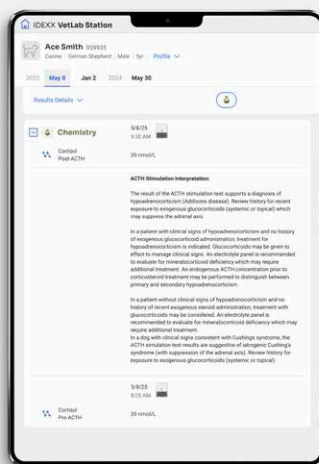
IDEXX VetLab Station

Ace Smith 959935
Canine | German Shepherd | Male | 5yr | Profile

2025 May 8 Jan 2 2024 May 30

Results Details

Chemistry

5/8/25
9:30 AM

Cortisol
Post ACTH

39 nmol/L

ACTH Stimulation Interpretation:

The result of the ACTH stimulation test supports a diagnosis of hypoadrenocorticism (Addisons disease). Review history for recent exposure to exogenous glucocorticoids (systemic or topical) which may suppress the adrenal axis.

In a patient with clinical signs of hypoadrenocorticism and no history of exogenous glucocorticoid administration, treatment for hypoadrenocorticism is indicated. Glucocorticoids may be given to effect to manage clinical signs. An electrolyte panel is recommended to evaluate for mineralocorticoid deficiency which may require additional treatment. An endogenous ACTH concentration prior to corticosteroid treatment may be performed to distinguish between primary and secondary hypoadrenocorticism.

In a patient without clinical signs of hypoadrenocorticism and no history of recent exogenous steroid administration, treatment with glucocorticoids may be considered. An electrolyte panel is recommended to evaluate for mineralocorticoid deficiency which may require additional treatment.
In a dog with clinical signs consistent with Cushings syndrome, the ACTH simulation test results are suggestive of iatrogenic Cushing's syndrome (with suppression of the adrenal axis). Review history for exposure to exogenous glucocorticoids (systemic or topical).

5/8/25
8:05 AM

Cortisol
Pre ACTH

39 nmol/L